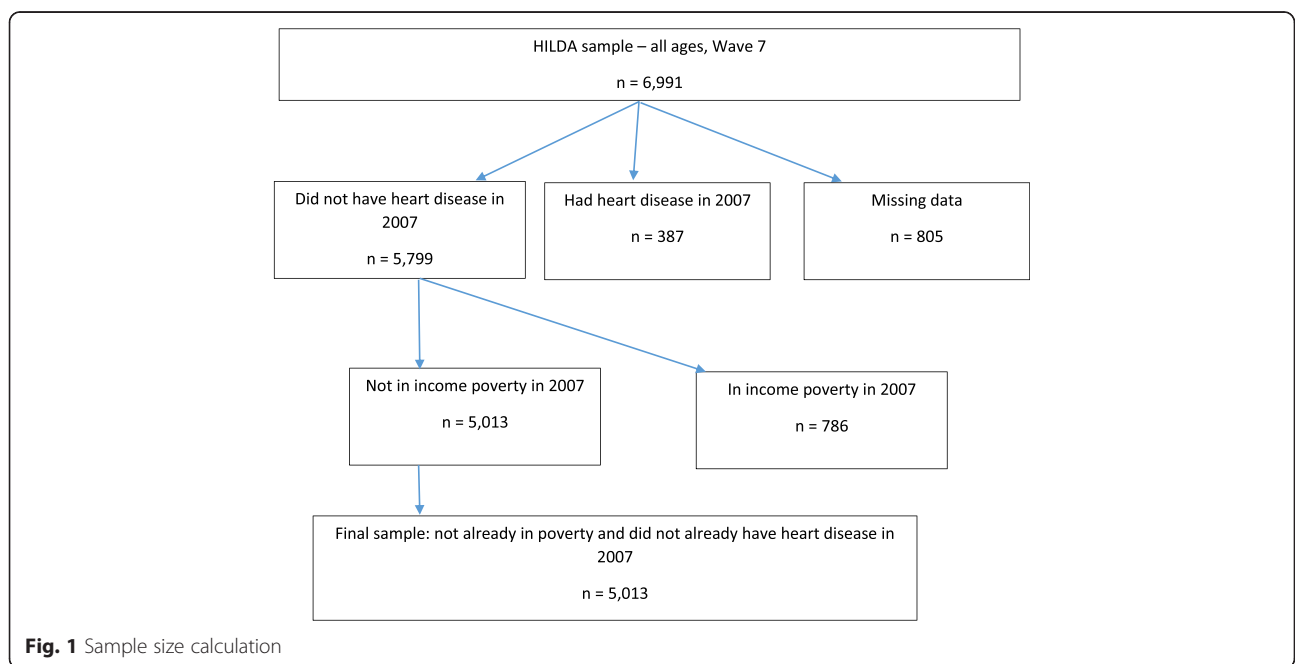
HILDA sample – all ages, Wave 7

n = 6,991

Did not have heart disease in 2007

n = 5,799

Had heart disease in 2007

n = 387

Missing data

n = 805

Not in income poverty in 2007

n = 5,013

In income poverty in 2007

n = 786

Final sample: not already in poverty and did not already have heart disease in 2007

n = 5,013

**Fig. 1** Sample size calculation